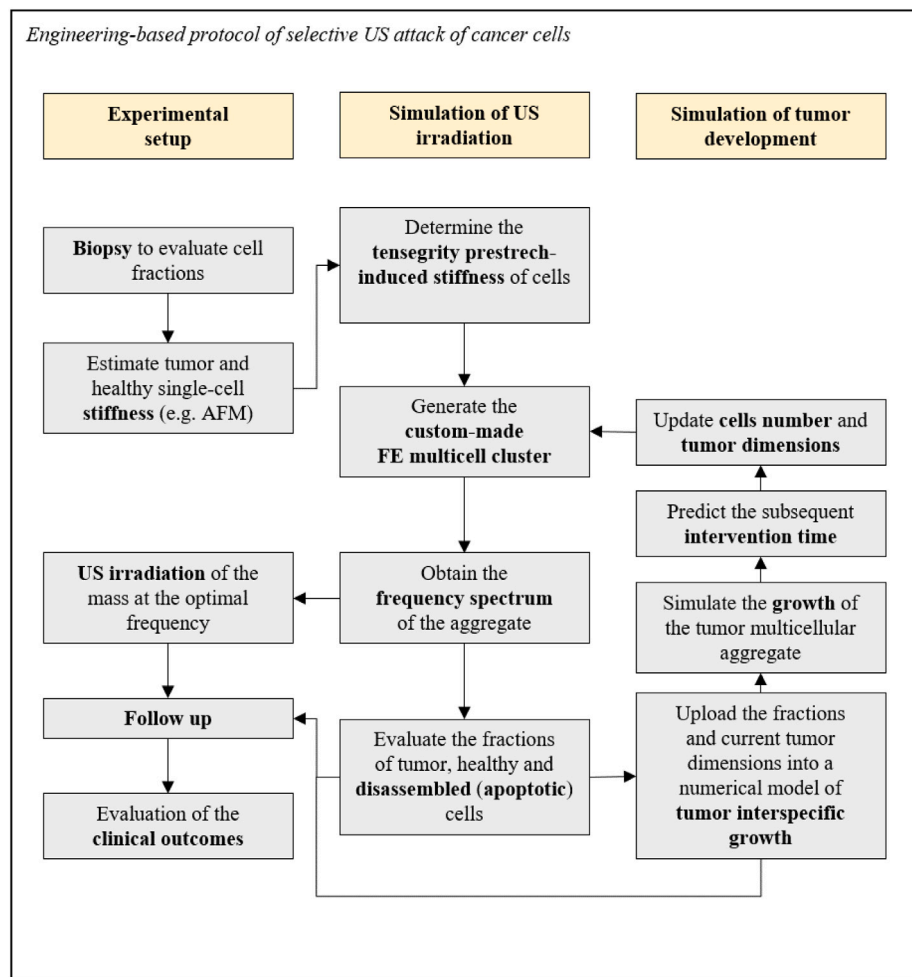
Engineering-based protocol of selective US attack of cancer cells

Experimental setup

Simulation of US irradiation

Simulation of tumor development

Biopsy to evaluate cell fractions

Estimate tumor and healthy single-cell stiffness (e.g. AFM)

Determine the tensegrity prestrech-induced stiffness of cells

Generate the custom-made FE multicell cluster

Update cells number and tumor dimensions

Predict the subsequent intervention time

US irradiation of the mass at the optimal frequency

Obtain the frequency spectrum of the aggregate

Simulate the growth of the tumor multicellular aggregate

Follow up

Evaluate the fractions of tumor, healthy and disassembled (apoptotic) cells

Upload the fractions and current tumor dimensions into a numerical model of tumor interspecific growth

Evaluation of the clinical outcomes